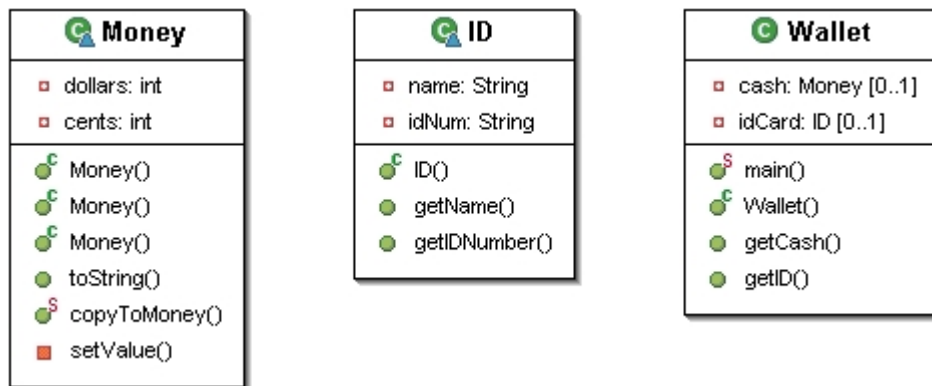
Money

dollars: int
cents: int

Money()
Money()
Money()
toString()
copyToMoney()
setValue()

ID

name: String
idNum: String

ID()
getName()
getIDNumber()

Wallet

cash: Money [0..1]
idCard: ID [0..1]

main()
Wallet()
getCash()
getID()